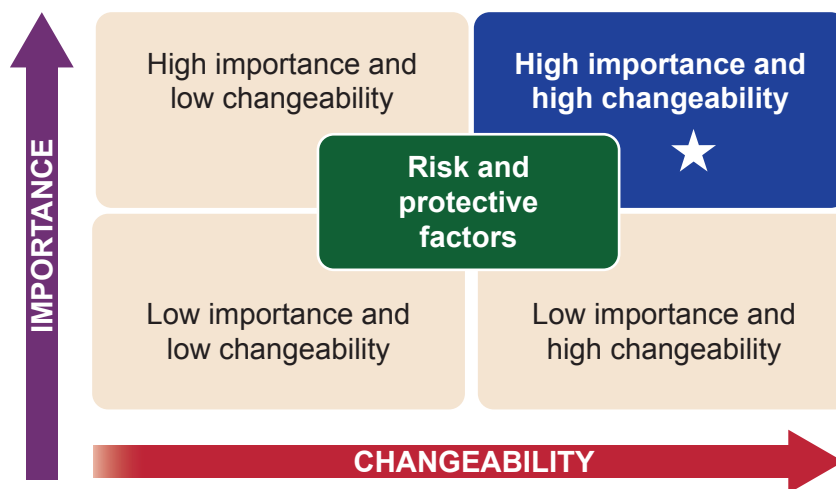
IMPORTANCE

High importance and low changeability

High importance and high changeability

Risk and protective factors

Low importance and low changeability

Low importance and high changeability

CHANGEABILITY